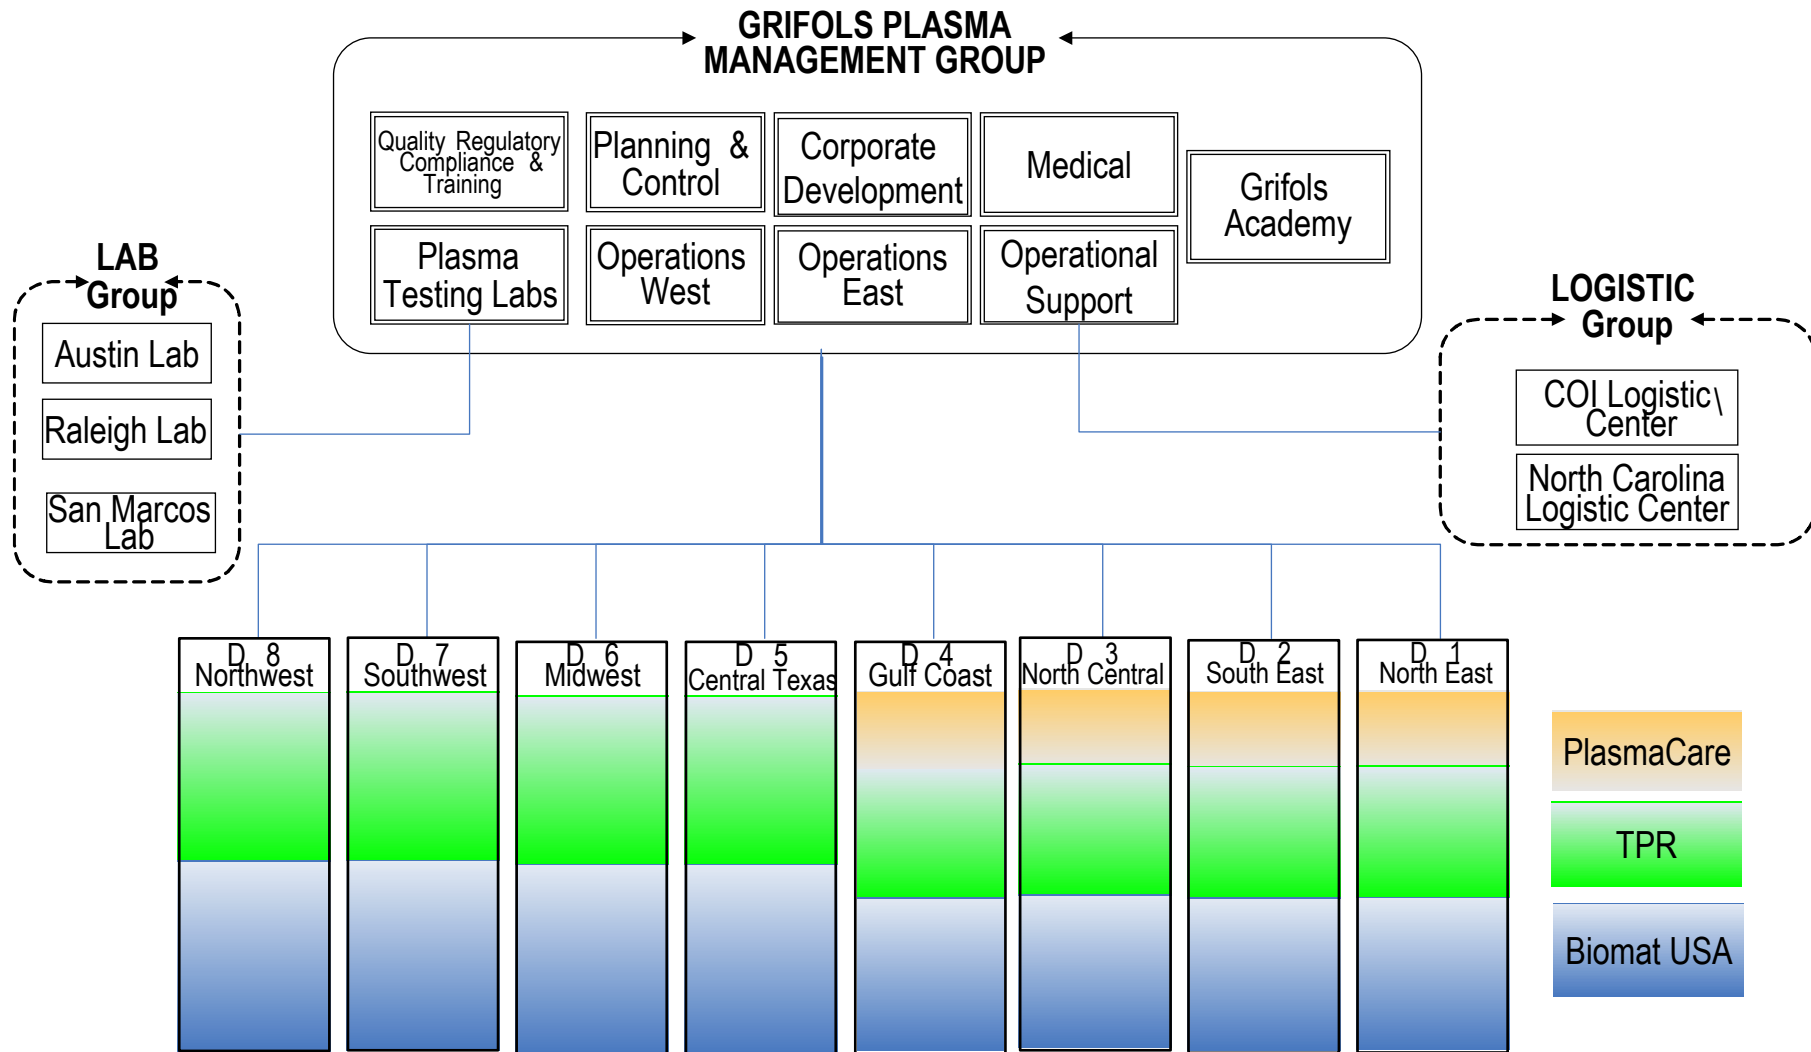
GRIFOLS PLASMA MANAGEMENT GROUP

Quality Regulatory Compliance & Training

Planning & Control

Corporate Development

Medical

Grifols Academy

Plasma Testing Labs

Operations West

Operations East

Operational Support

LAB Group

Austin Lab

Raleigh Lab

San Marcos Lab

LOGISTIC Group

COI Logistic\ Center

North Carolina Logistic Center

D 8 Northwest

D 7 Southwest

D 6 Midwest

D 5 Central Texas

D 4 Gulf Coast

D 3 North Central

D 2 South East

D 1 North East

PlasmaCare

TPR

Biomat USA